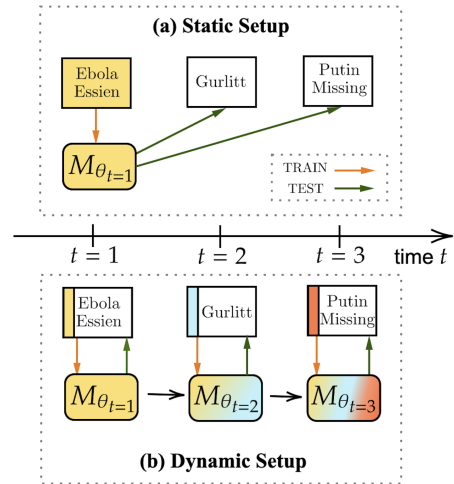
(a) Static Setup

Ebola Essien

Gurlitt

Putin Missing

$M_{\theta_{t=1}}$

TRAIN

TEST

$t = 1$

$t = 2$

$t = 3$

time $t$

Ebola Essien

Gurlitt

Putin Missing

$M_{\theta_{t=1}}$

$M_{\theta_{t=2}}$

$M_{\theta_{t=3}}$

(b) Dynamic Setup